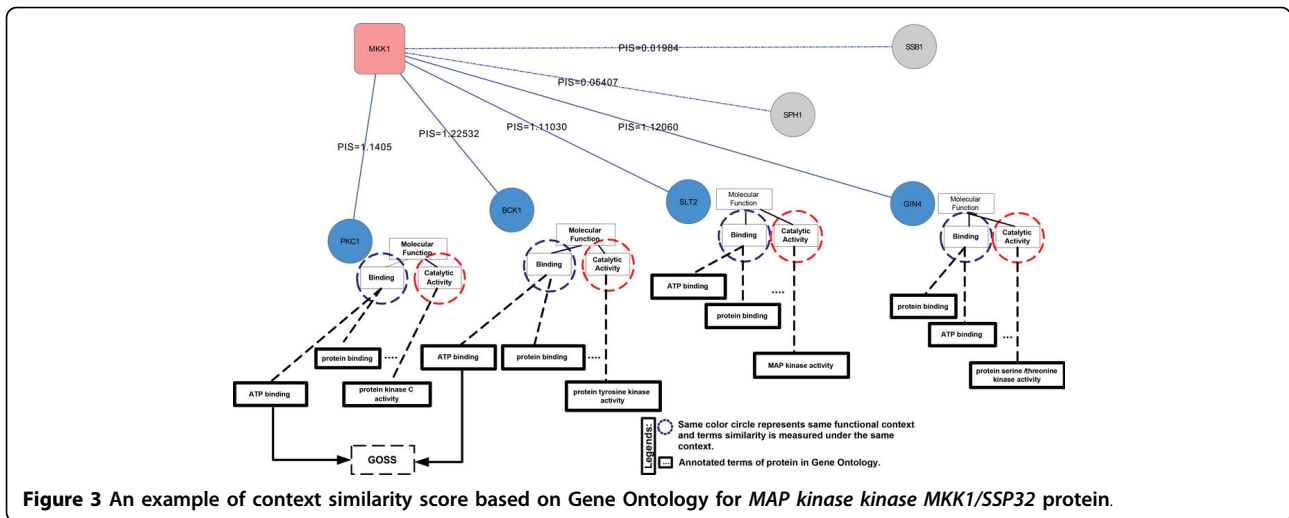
MKK1

PIS=0.01984

SSB1

PIS=0.05407

SPH1

PIS=1.1405

PIS=1.22532

PIS=1.11030

PIS=1.12060

PKC1

BCK1

SLT2

GIN4

Molecular Function

Binding

Catalytic Activity

protein binding

....

ATP binding

protein kinase C activity

Molecular Function

Binding

Catalytic Activity

ATP binding

protein binding

....

protein tyrosine kinase activity

Molecular Function

Binding

Catalytic Activity

ATP binding

....

protein binding

MAP kinase activity

Molecular Function

Binding

Catalytic Activity

protein binding

ATP binding

...

protein serine /threonine kinase activity

GOSS

Legends:

Same color circle represents same functional context and terms similarity is measured under the same context.

Annotated terms of protein in Gene Ontology.

Figure 3 An example of context similarity score based on Gene Ontology for MAP kinase kinase MKK1/SSP32 protein.